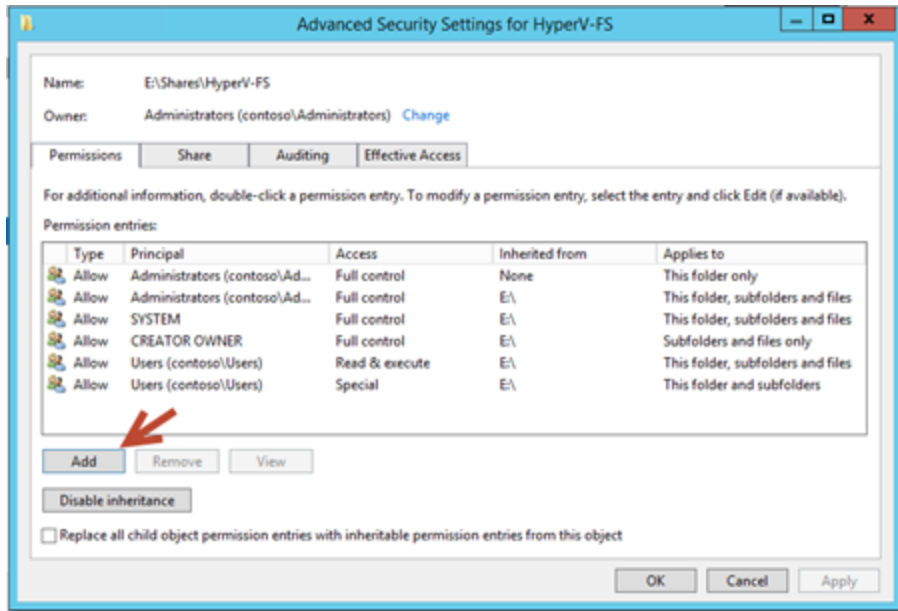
Advanced Security Settings for HyperV-FS

Name: E:\Shares\HyperV-FS

Owner: Administrators (contoso\Administrators) Change

Permissions | Share | Auditing | Effective Access

For additional information, double-click a permission entry. To modify a permission entry, select the entry and click Edit (if available).

Permission entries:

| Type | Principal | Access | Inherited from | Applies to |
|---|---|---|---|---|
| Allow | Administrators (contoso\Ad... | Full control | None | This folder only |
| Allow | Administrators (contoso\Ad... | Full control | E:\ | This folder, subfolders and files |
| Allow | SYSTEM | Full control | E:\ | This folder, subfolders and files |
| Allow | CREATOR OWNER | Full control | E:\ | Subfolders and files only |
| Allow | Users (contoso\Users) | Read & execute | E:\ | This folder, subfolders and files |
| Allow | Users (contoso\Users) | Special | E:\ | This folder and subfolders |

Add | Remove | View

Disable inheritance

Replace all child object permission entries with inheritable permission entries from this object

OK | Cancel | Apply